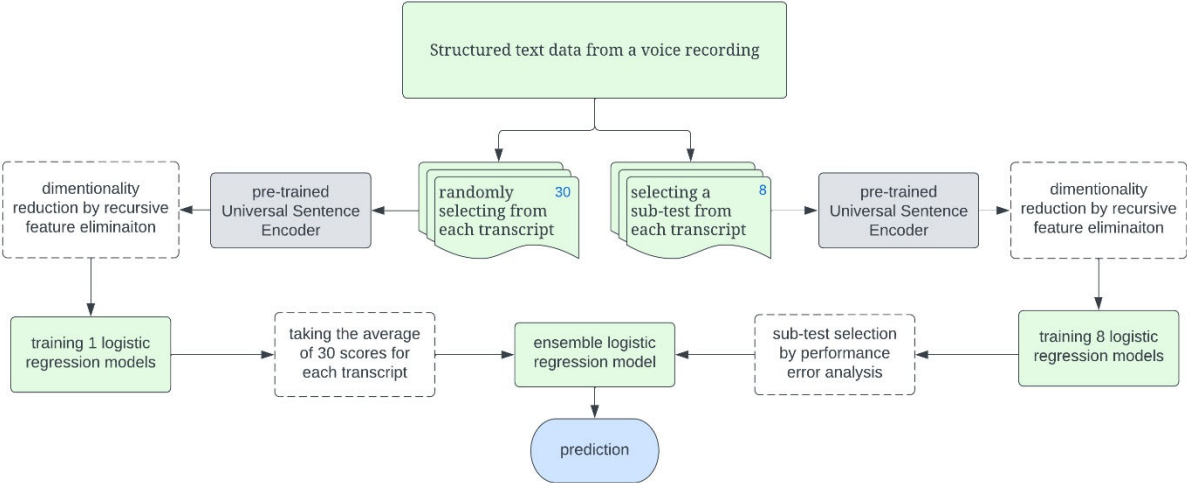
Structured text data from a voice recording

dimentionality reduction by recursive feature eliminaiton

pre-trained Universal Sentence Encoder

randomly selecting from each transcript 30

selecting a sub-test from each transcript 8

pre-trained Universal Sentence Encoder

dimentionality reduction by recursive feature eliminaiton

training 1 logistic regression models

taking the average of 30 scores for each transcript

ensemble logistic regression model

sub-test selection by performance error analysis

training 8 logistic regression models

prediction